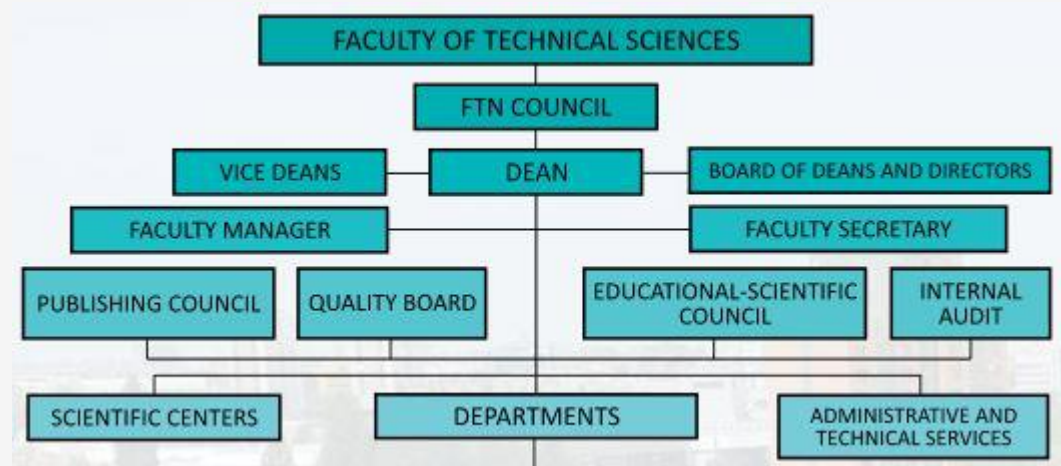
FACULTY OF TECHNICAL SCIENCES

FTN COUNCIL

VICE DEANS

DEAN

BOARD OF DEANS AND DIRECTORS

FACULTY MANAGER

FACULTY SECRETARY

PUBLISHING COUNCIL

QUALITY BOARD

EDUCATIONAL-SCIENTIFIC COUNCIL

INTERNAL AUDIT

SCIENTIFIC CENTERS

DEPARTMENTS

ADMINISTRATIVE AND TECHNICAL SERVICES